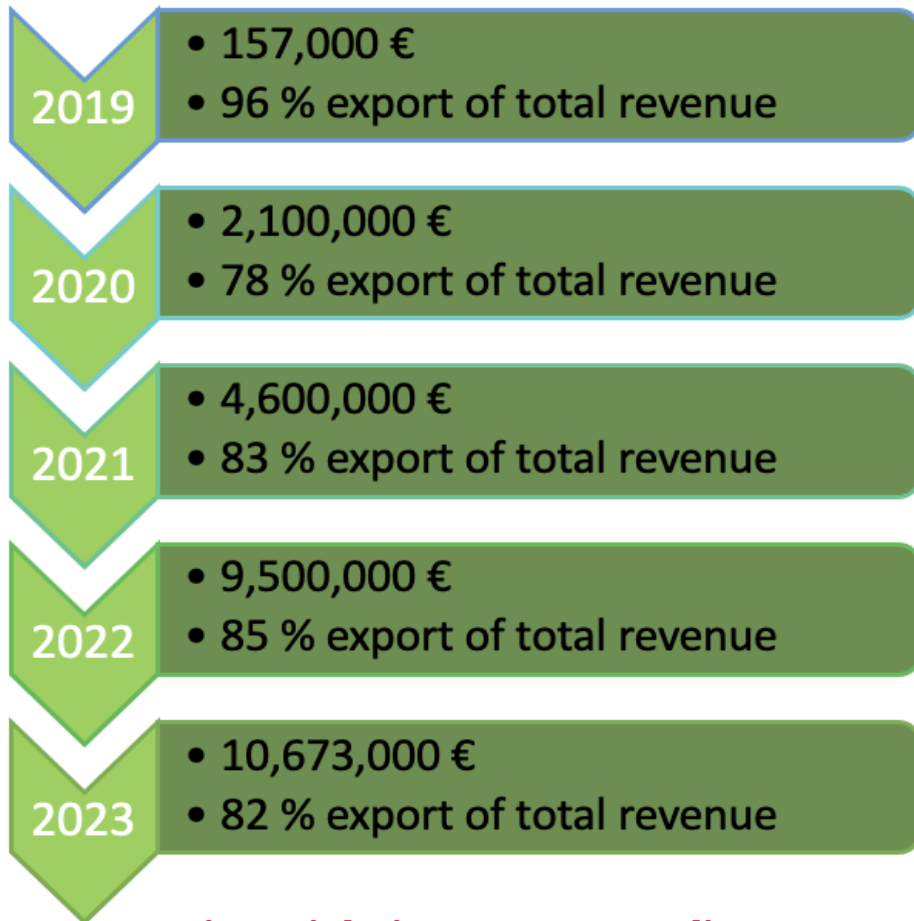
2019
• 157,000 €
• 96 % export of total revenue

2020
• 2,100,000 €
• 78 % export of total revenue

2021
• 4,600,000 €
• 83 % export of total revenue

2022
• 9,500,000 €
• 85 % export of total revenue

2023
• 10,673,000 €
• 82 % export of total revenue

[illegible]